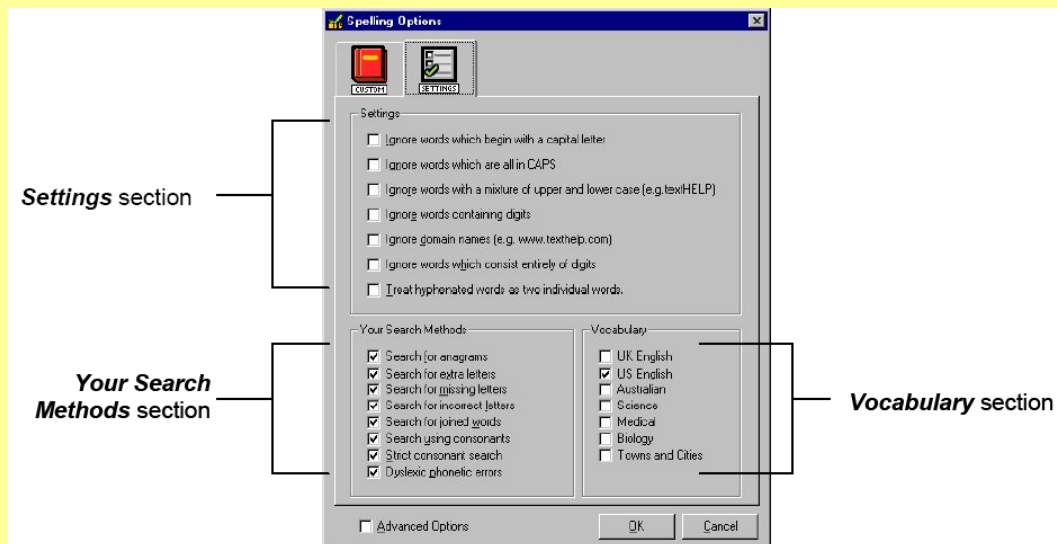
Spelling Options

CUSTOM

SETTINGS

Settings

Ignore words which begin with a capital letter

Ignore words which are all in CAPS

Ignore words with a mixture of upper and lower case (e.g.textHELP)

Ignore words containing digits

Ignore domain names (e.g. www.texthelp.com)

Ignore words which consist entirely of digits

Treat hyphenated words as two individual words.

Settings section

Your Search Methods

Search for anagrams

Search for extra letters

Search for missing letters

Search for incorrect letters

Search for joined words

Search using consonants

Strict consonant search

Dyslexic phonetic errors

Your Search Methods section

Vocabulary

UK English

US English

Australian

Science

Medical

Biology

Towns and Cities

Vocabulary section

Advanced Options

OK

Cancel